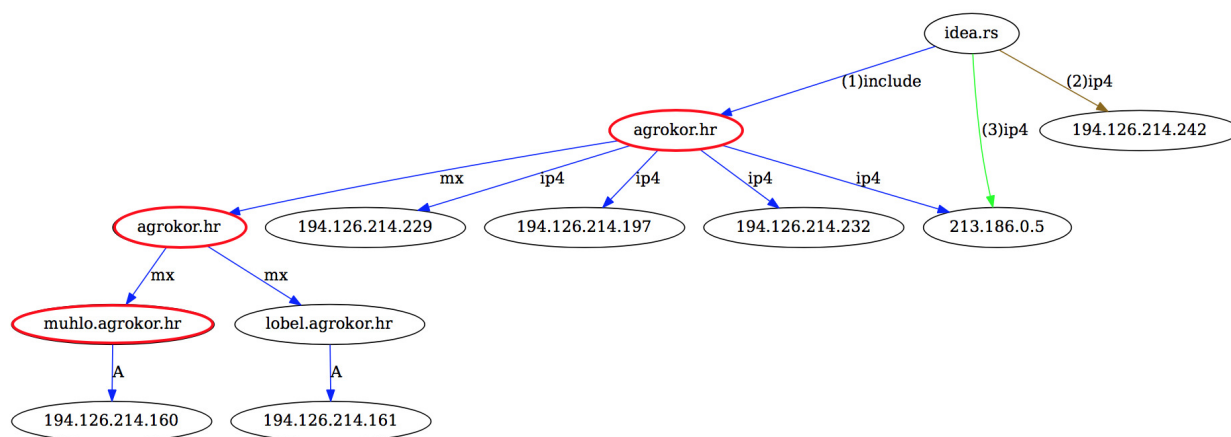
idea.rs

(1)include

(2)ip4

(3)ip4

agrokor.hr

194.126.214.242

mx

ip4

ip4

ip4

ip4

agrokor.hr

194.126.214.229

194.126.214.197

194.126.214.232

213.186.0.5

mx

mx

muhlo.agrokor.hr

lobel.agrokor.hr

A

A

194.126.214.160

194.126.214.161